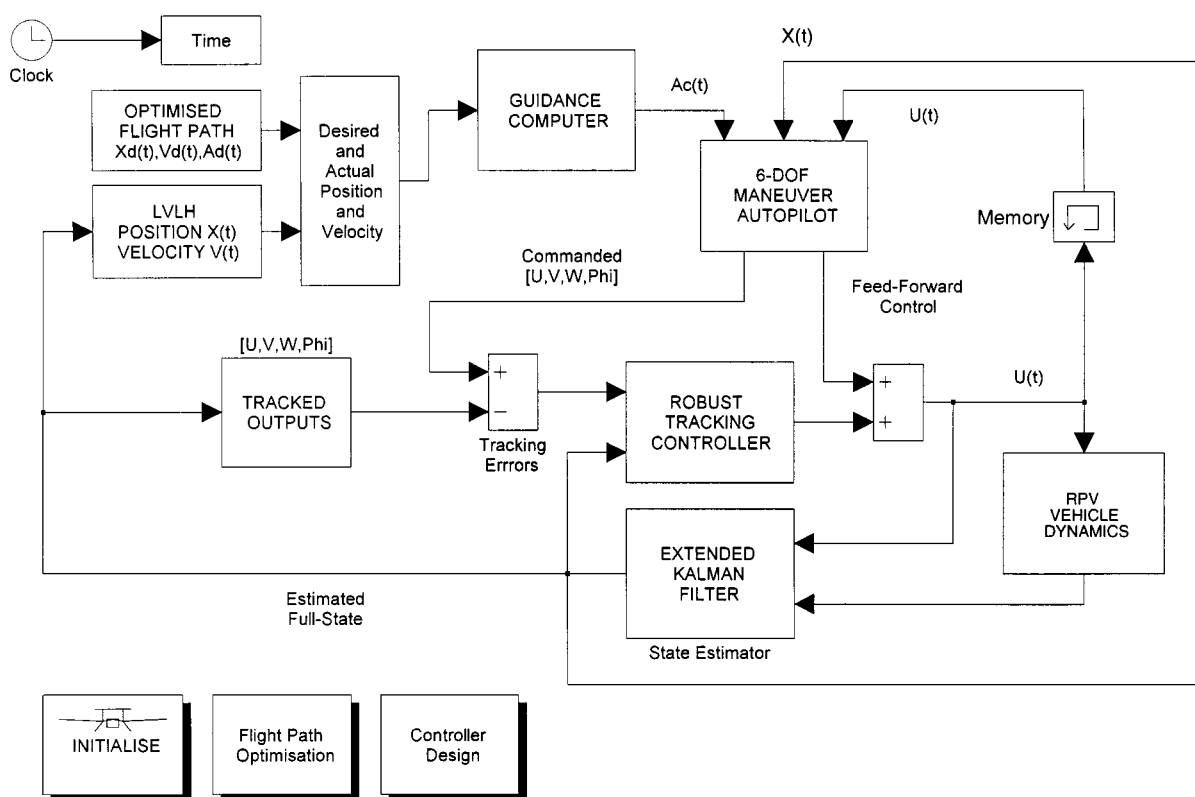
Clock

Time

X(t)

OPTIMISED FLIGHT PATH Xd(t),Vd(t),Ad(t)

Desired and Actual Position and Velocity

GUIDANCE COMPUTER

Ac(t)

U(t)

6-DOF MANEUVER AUTOPILOT

Memory

LVLH POSITION X(t) VELOCITY V(t)

Commanded [U,V,W,Phi]

Feed-Forward Control

[U,V,W,Phi]

TRACKED OUTPUTS

+
−

Tracking Errrors

ROBUST TRACKING CONTROLLER

+
+

U(t)

RPV VEHICLE DYNAMICS

EXTENDED KALMAN FILTER

State Estimator

Estimated Full-State

INITIALISE

Flight Path Optimisation

Controller Design